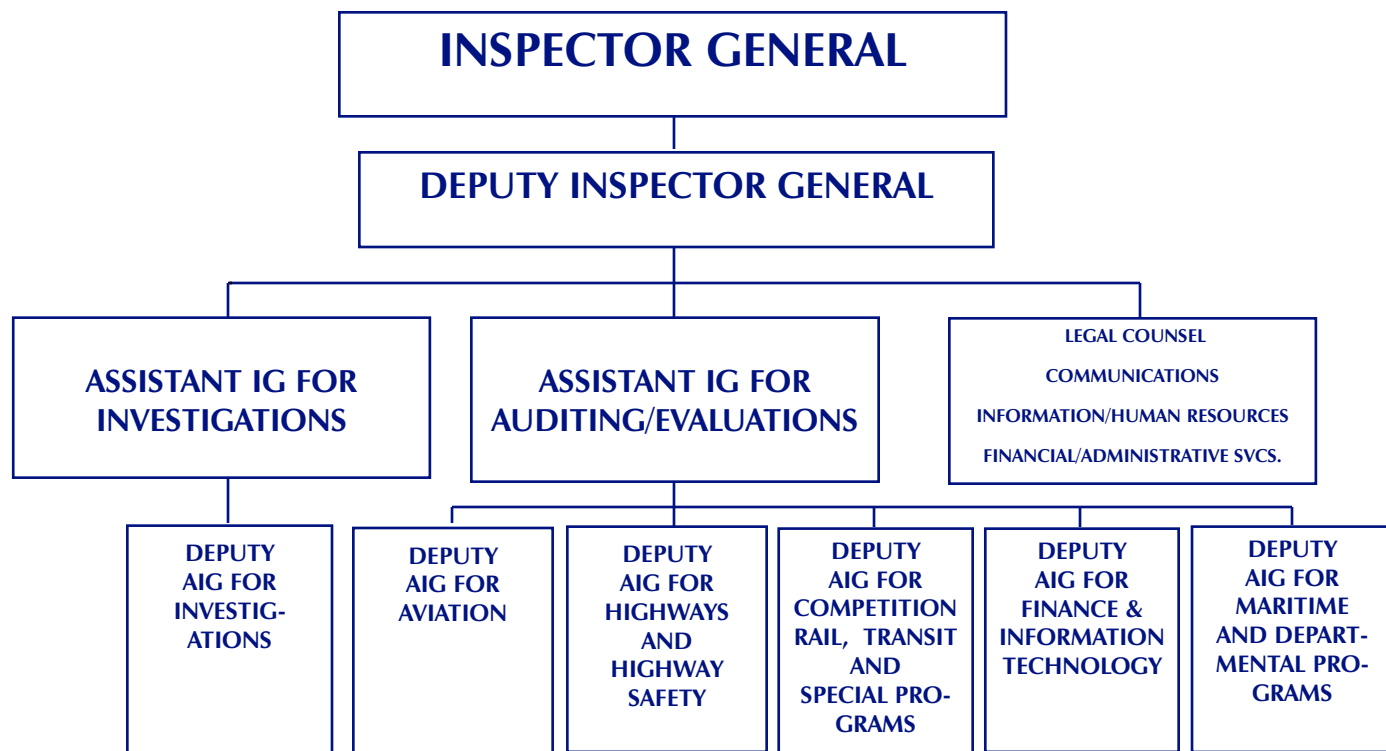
INSPECTOR GENERAL

DEPUTY INSPECTOR GENERAL

ASSISTANT IG FOR INVESTIGATIONS

ASSISTANT IG FOR AUDITING/EVALUATIONS

LEGAL COUNSEL
COMMUNICATIONS
INFORMATION/HUMAN RESOURCES
FINANCIAL/ADMINISTRATIVE SVCS.

DEPUTY AIG FOR INVESTIGATIONS

DEPUTY AIG FOR AVIATION

DEPUTY AIG FOR HIGHWAYS AND HIGHWAY SAFETY

DEPUTY AIG FOR COMPETITION RAIL, TRANSIT AND SPECIAL PROGRAMS

DEPUTY AIG FOR FINANCE & INFORMATION TECHNOLOGY

DEPUTY AIG FOR MARITIME AND DEPARTMENTAL PROGRAMS